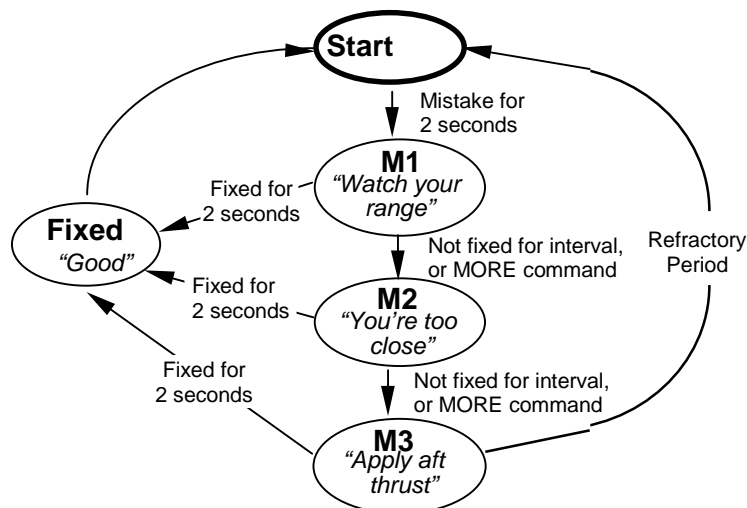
Start

Mistake for 2 seconds

M1
"Watch your range"

Fixed for 2 seconds

Fixed
"Good"

Not fixed for interval, or MORE command

Refractory Period

Fixed for 2 seconds

M2
"You're too close"

Not fixed for interval, or MORE command

Fixed for 2 seconds

M3
"Apply aft thrust"